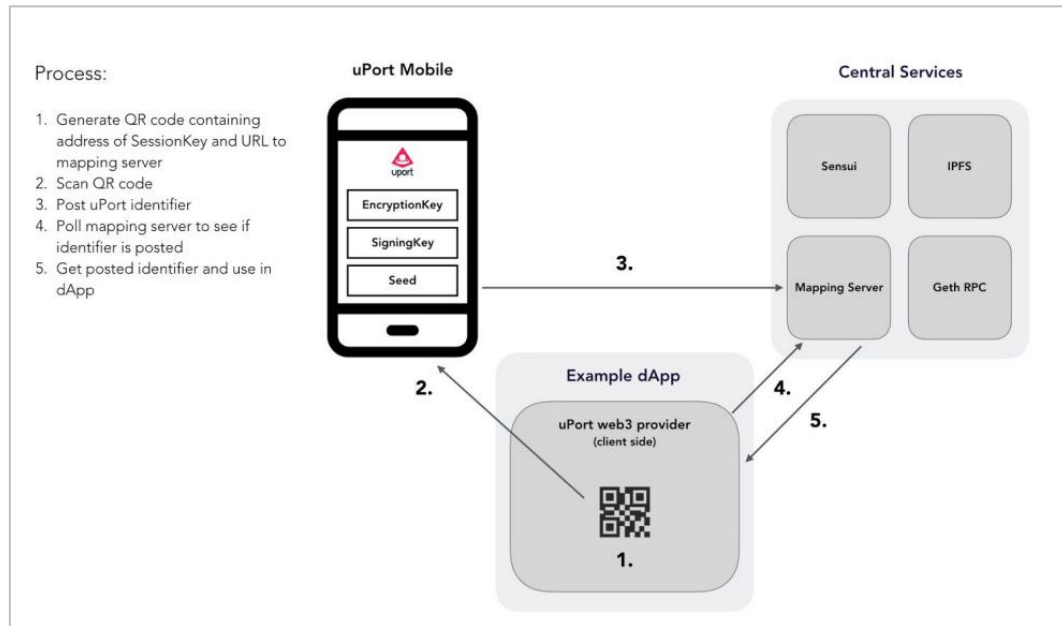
Process:

1. Generate QR code containing address of SessionKey and URL to mapping server
2. Scan QR code
3. Post uPort identifier
4. Poll mapping server to see if identifier is posted
5. Get posted identifier and use in dApp

uPort Mobile

uport

EncryptionKey

SigningKey

Seed

Central Services

Sensui

IPFS

Mapping Server

Geth RPC

3.

2.

4.

5.

Example dApp

uPort web3 provider
(client side)

1.